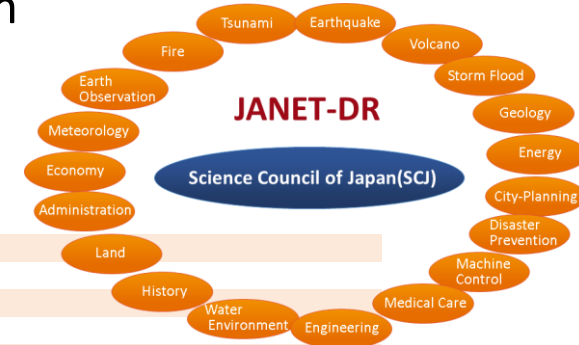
JANET-DR

Science Council of Japan(SCJ)

Tsunami

Earthquake

Volcano

Storm Flood

Geology

Energy

City-Planning

Disaster Prevention

Machine Control

Medical Care

Engineering

Water Environment

History

Land

Administration

Economy

Meteorology

Earth Observation

Fire